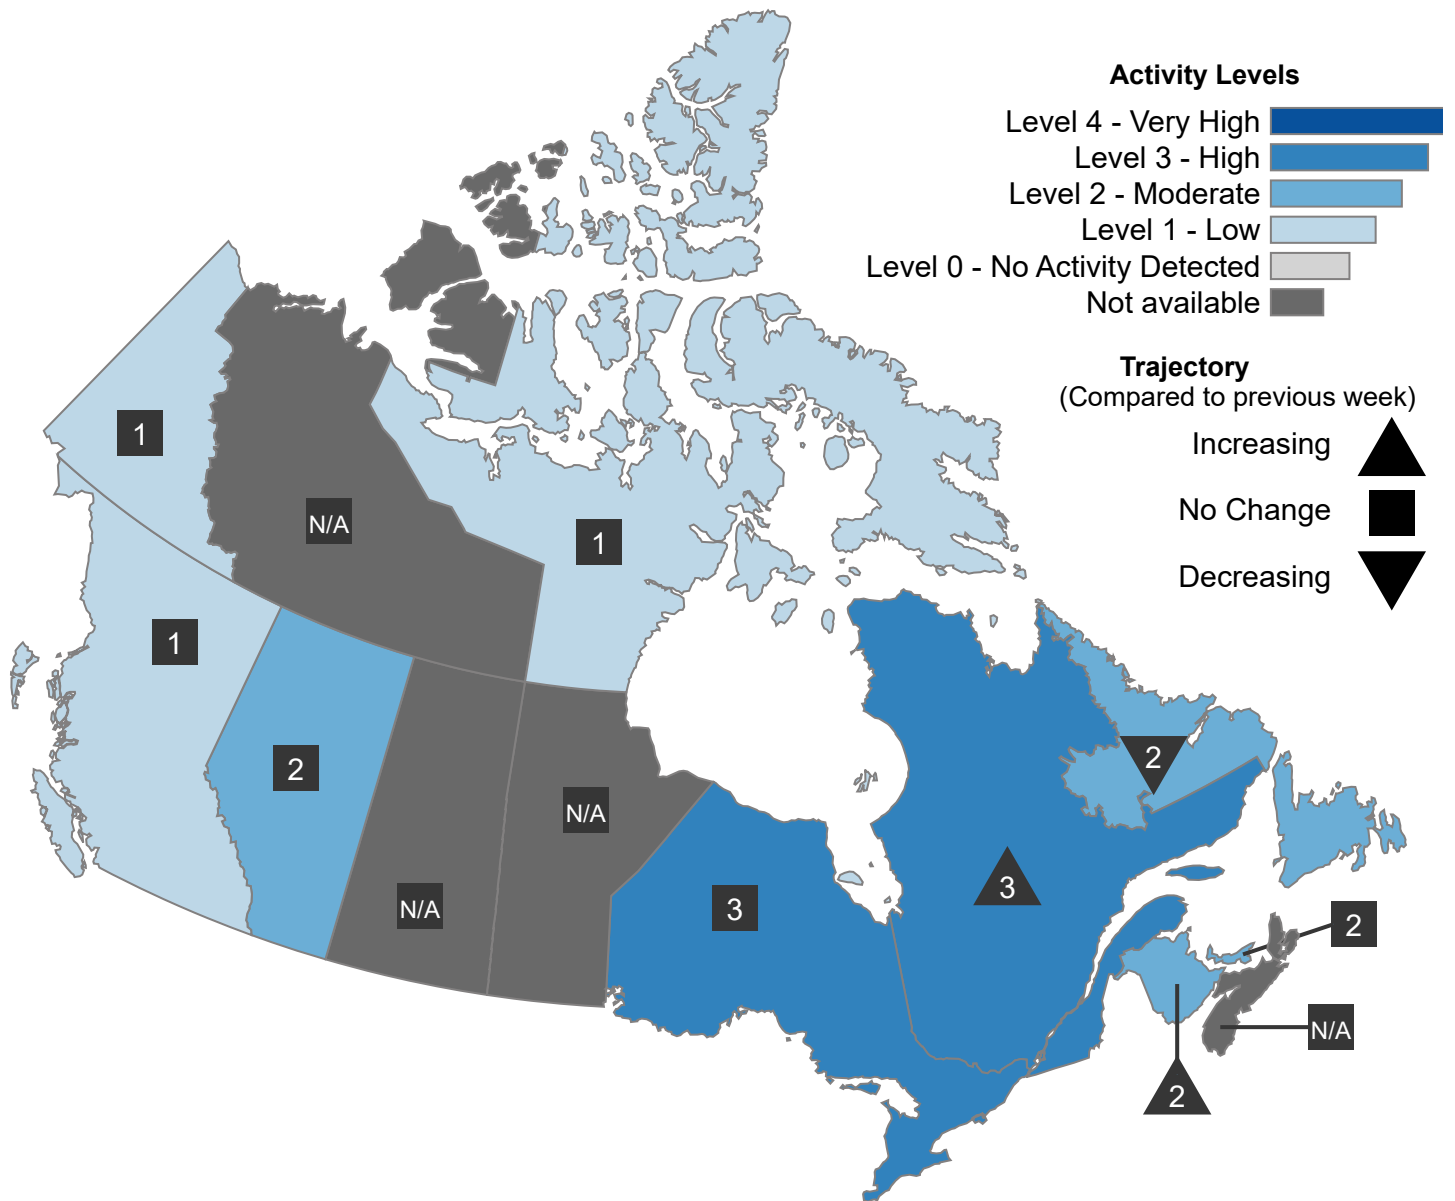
Activity Levels
Level 4 - Very High
Level 3 - High
Level 2 - Moderate
Level 1 - Low
Level 0 - No Activity Detected
Not available

Trajectory
(Compared to previous week)
Increasing
No Change
Decreasing

1
N/A
1
1
2
N/A
N/A
3
3
2
2
N/A
2